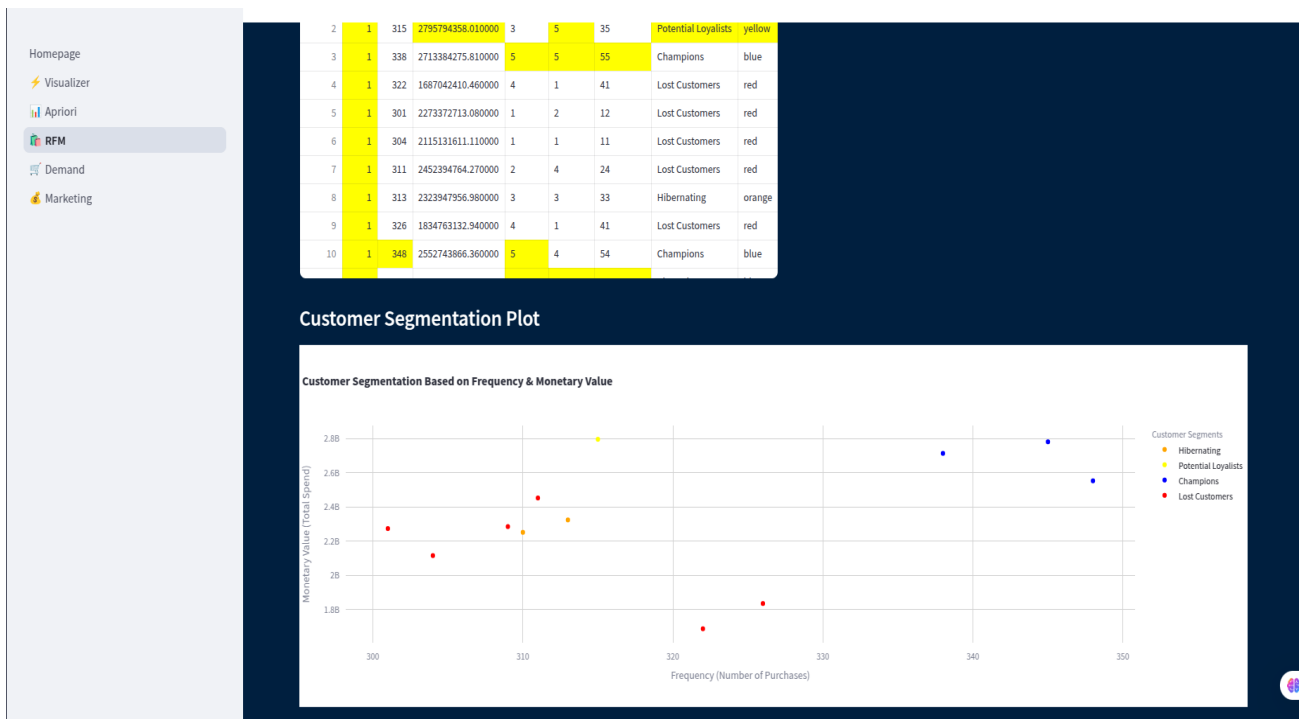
Homepage
⚡ Visualizer
📊 Apriori
🛍️ RFM
🛒 Demand
💰 Marketing

| 2 | 1 | 315 | 2795794358.010000 | 3 | 5 | 35 | Potential Loyalists | yellow |
|---|---|---|---|---|---|---|---|---|
| 3 | 1 | 338 | 2713384275.810000 | 5 | 5 | 55 | Champions | blue |
| 4 | 1 | 322 | 1687042410.460000 | 4 | 1 | 41 | Lost Customers | red |
| 5 | 1 | 301 | 2273372713.080000 | 1 | 2 | 12 | Lost Customers | red |
| 6 | 1 | 304 | 2115131611.110000 | 1 | 1 | 11 | Lost Customers | red |
| 7 | 1 | 311 | 2452394764.270000 | 2 | 4 | 24 | Lost Customers | red |
| 8 | 1 | 313 | 2323947956.980000 | 3 | 3 | 33 | Hibernating | orange |
| 9 | 1 | 326 | 1834763132.940000 | 4 | 1 | 41 | Lost Customers | red |
| 10 | 1 | 348 | 2552743866.360000 | 5 | 4 | 54 | Champions | blue |

Customer Segmentation Plot

Customer Segmentation Based on Frequency & Monetary Value

Monetary Value (Total Spend)
2.8B
2.6B
2.4B
2.2B
2B
1.8B

300 310 320 330 340 350
Frequency (Number of Purchases)

Customer Segments
Hibernating
Potential Loyalists
Champions
Lost Customers